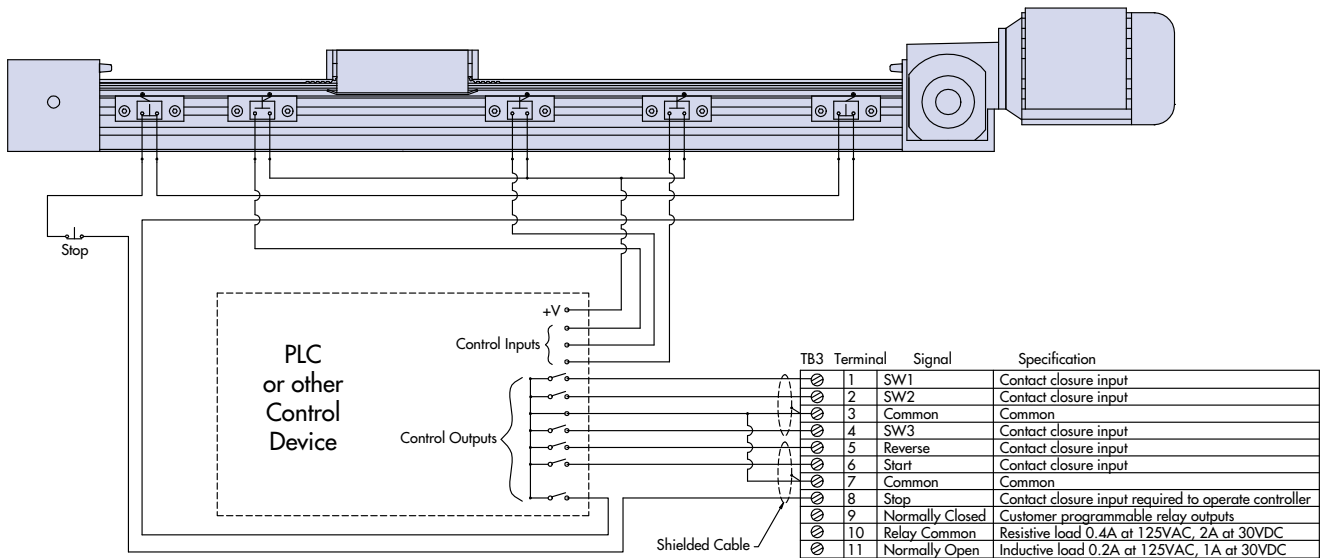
Stop

PLC or other Control Device

+V

Control Inputs

Control Outputs

Shielded Cable

| TB3 Terminal | | Signal | Specification |
|---|---|---|---|
| ⊘ | 1 | SW1 | Contact closure input |
| ⊘ | 2 | SW2 | Contact closure input |
| ⊘ | 3 | Common | Common |
| ⊘ | 4 | SW3 | Contact closure input |
| ⊘ | 5 | Reverse | Contact closure input |
| ⊘ | 6 | Start | Contact closure input |
| ⊘ | 7 | Common | Common |
| ⊘ | 8 | Stop | Contact closure input required to operate controller |
| ⊘ | 9 | Normally Closed | Customer programmable relay outputs |
| ⊘ | 10 | Relay Common | Resistive load 0.4A at 125VAC, 2A at 30VDC |
| ⊘ | 11 | Normally Open | Inductive load 0.2A at 125VAC, 1A at 30VDC |